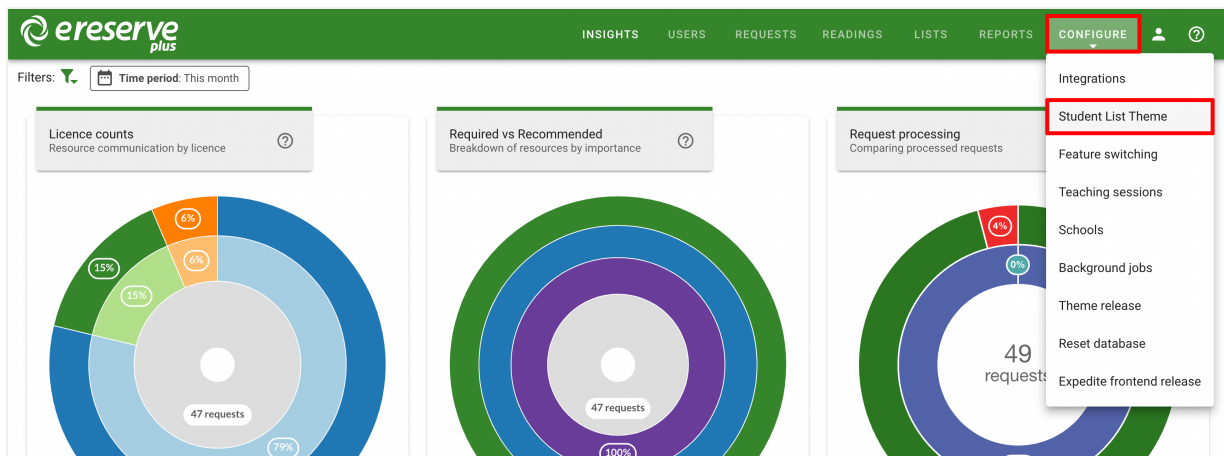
ereserve plus

INSIGHTS USERS REQUESTS READINGS LISTS REPORTS CONFIGURE

Filters: Time period: This month

Licence counts
Resource communication by licence

6%
6%
15%
15%
47 requests
79%

Required vs Recommended
Breakdown of resources by importance

47 requests
100%

Request processing
Comparing processed requests

4%
0%
49
requests

Integrations
Student List Theme
Feature switching
Teaching sessions
Schools
Background jobs
Theme release
Reset database
Expedite frontend release